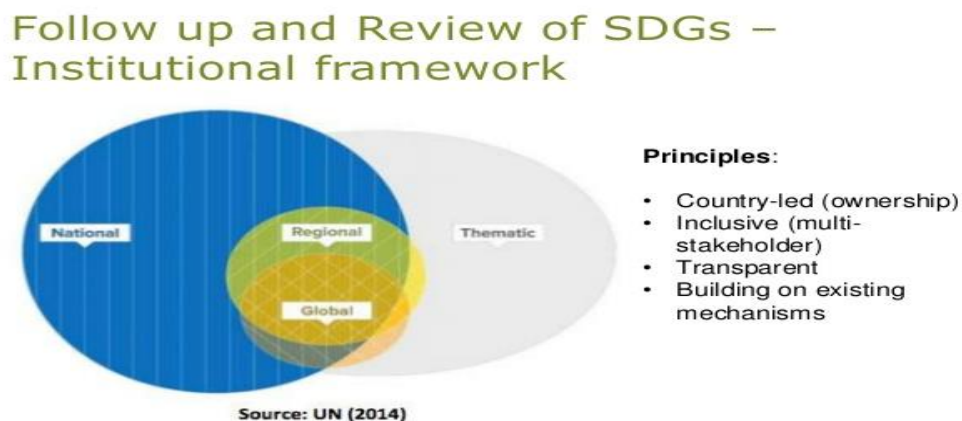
Follow up and Review of SDGs – Institutional framework

National

Regional

Thematic

Global

Source: UN (2014)

**Principles**:

- Country-led (ownership)
- Inclusive (multi-stakeholder)
- Transparent
- Building on existing mechanisms